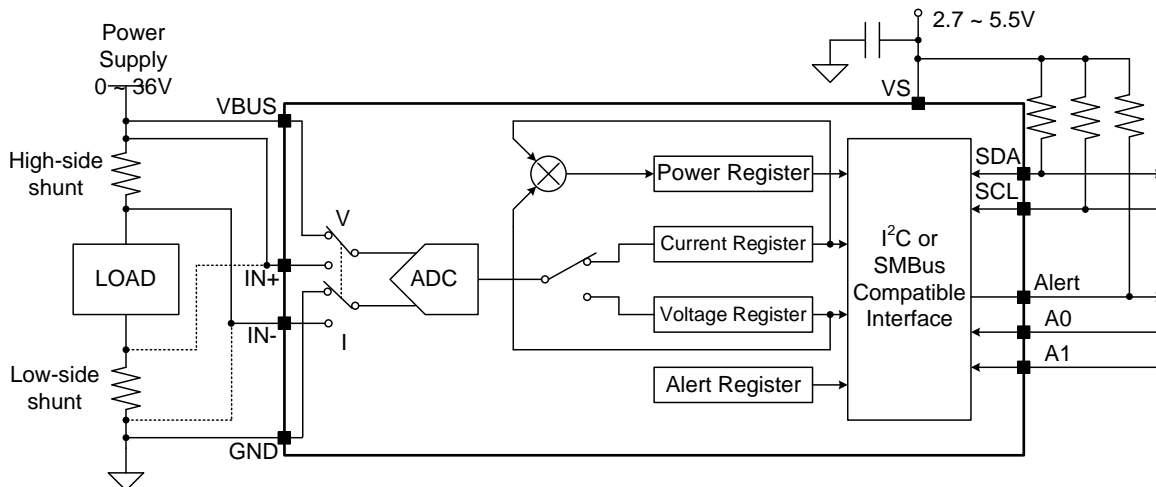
Power Supply 0 ~ 36V

2.7 ~ 5.5V

VS

VBUS

High-side shunt

LOAD

Low-side shunt

IN+

IN-

GND

V

I

ADC

Power Register

Current Register

Voltage Register

Alert Register

$I^2C$ or SMBus Compatible Interface

SDA

SCL

Alert

A0

A1